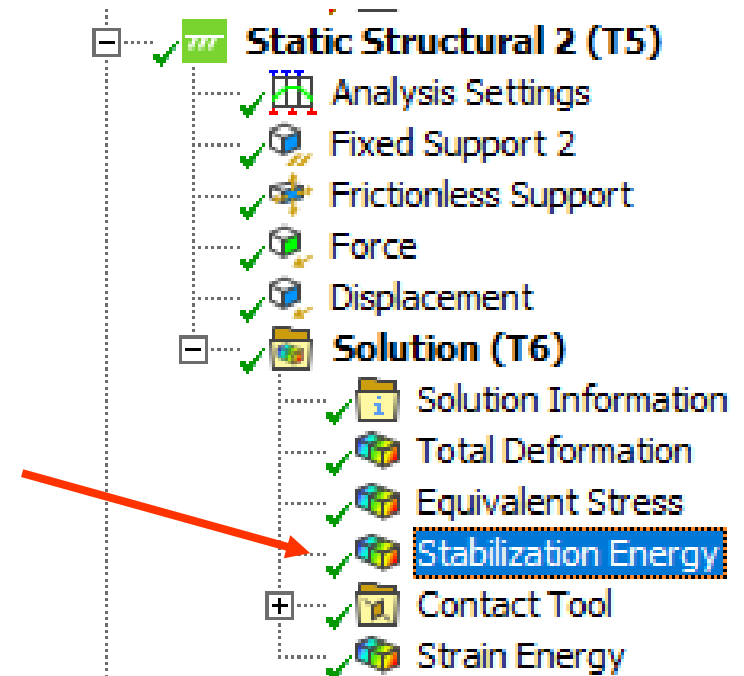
Static Structural 2 (T5)
Analysis Settings
Fixed Support 2
Frictionless Support
Force
Displacement
Solution (T6)
Solution Information
Total Deformation
Equivalent Stress
Stabilization Energy
Contact Tool
Strain Energy